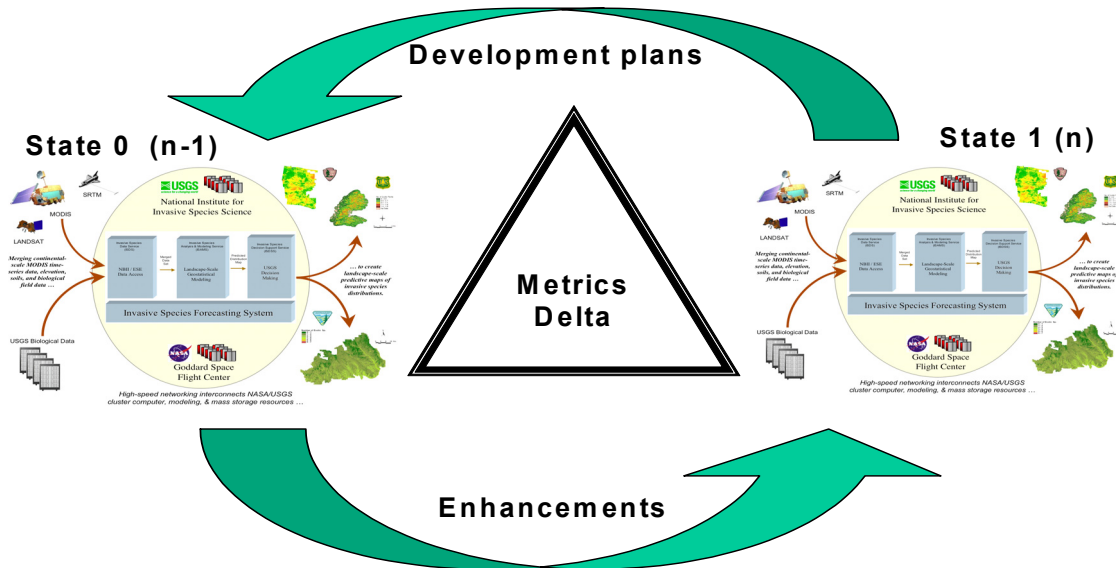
Development plans

State 0 (n-1)

SRTM

MODIS

LANDSAT

USGS

National Institute for Invasive Species Science

Merging continental-scale MODIS time-series data, elevation, soils, and biological field data …

NBII / ESE Data Access

Landscape-Scale Geostatistical Modeling

USGS Decision Making

… to create landscape-scale predictive maps of invasive species distributions.

Invasive Species Forecasting System

USGS Biological Data

NASA

Goddard Space Flight Center

High-speed networking interconnects NASA/USGS cluster computer, modeling, & mass storage resources …

Metrics Delta

State 1 (n)

SRTM

MODIS

LANDSAT

USGS

National Institute for Invasive Species Science

Merging continental-scale MODIS time-series data, elevation, soils, and biological field data …

NBII / ESE Data Access

Landscape-Scale Geostatistical Modeling

USGS Decision Making

… to create landscape-scale predictive maps of invasive species distributions.

Invasive Species Forecasting System

USGS Biological Data

NASA

Goddard Space Flight Center

High-speed networking interconnects NASA/USGS cluster computer, modeling, & mass storage resources …

Enhancements